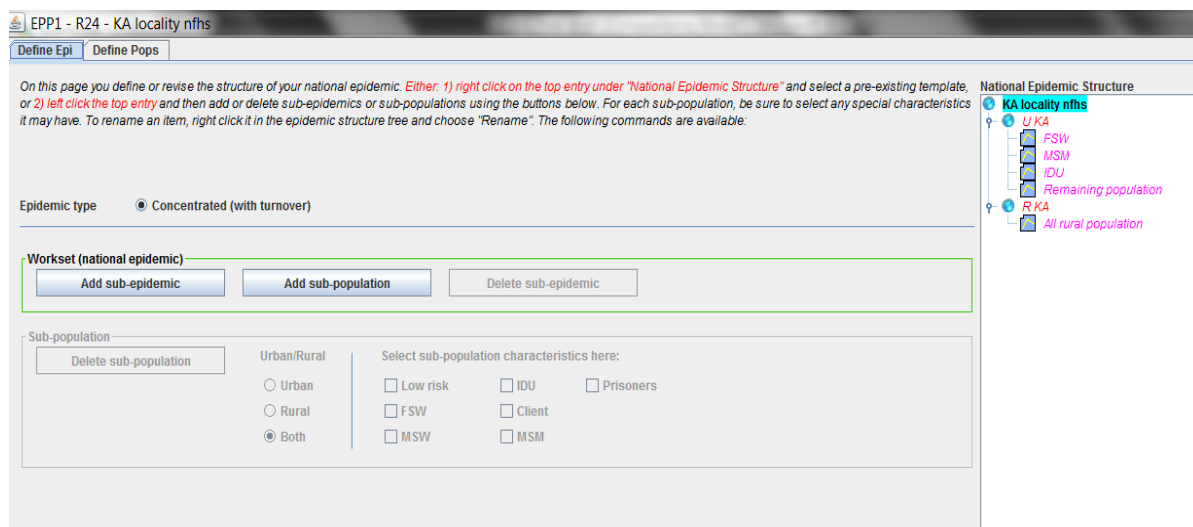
EPP1 - R24 - KA locality nfhs

Define Epi | Define Pops

On this page you define or revise the structure of your national epidemic. Either: 1) right click on the top entry under "National Epidemic Structure" and select a pre-existing template, or 2) left click the top entry and then add or delete sub-epidemics or sub-populations using the buttons below. For each sub-population, be sure to select any special characteristics it may have. To rename an item, right click it in the epidemic structure tree and choose "Rename". The following commands are available:

Epidemic type
Concentrated (with turnover)

Workset (national epidemic)
Add sub-epidemic
Add sub-population
Delete sub-epidemic

Sub-population
Delete sub-population
Urban/Rural
Urban
Rural
Both
Select sub-population characteristics here:
Low risk
IDU
Prisoners
FSW
Client
MSW
MSM

National Epidemic Structure
KA locality nfhs
U KA
FSW
MSM
IDU
Remaining population
R KA
All rural population